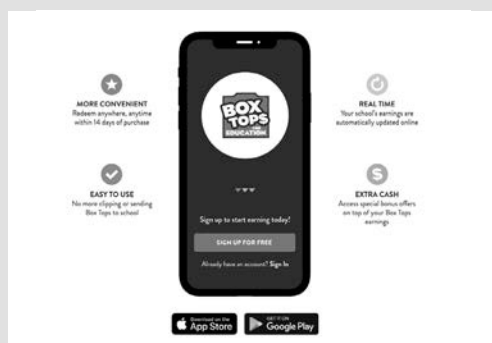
MORE CONVENIENT
Redeem anywhere, anytime within 14 days of purchase

EASY TO USE
No more clipping or sending Box Tops to school!

BOX TOPS FOR EDUCATION

Sign up to start earning today!

SIGN UP FOR FREE

Already have an account? Sign In

REAL TIME
Your school's earnings are automatically updated online

EXTRA CASH
Access special bonus offers on top of your Box Tops earnings

Download on the App Store

GET IT ON Google Play